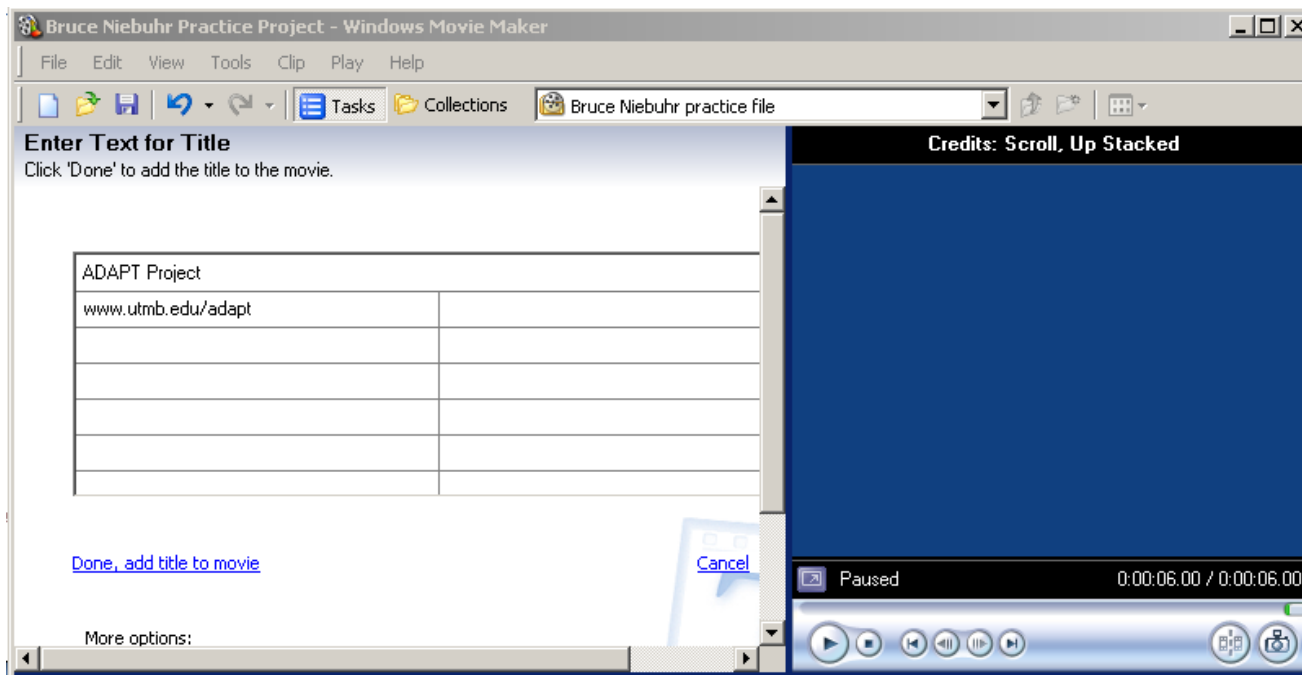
Bruce Niebuhr Practice Project - Windows Movie Maker

File Edit View Tools Clip Play Help

Tasks Collections Bruce Niebuhr practice file

Enter Text for Title
Click 'Done' to add the title to the movie.

| ADAPT Project | |
|---|---|
| www.utmb.edu/adapt | |
| | |
| | |
| | |
| | |
| | |

Done, add title to movie

Cancel

More options:

Credits: Scroll, Up Stacked

Paused

0:00:06.00 / 0:00:06.00